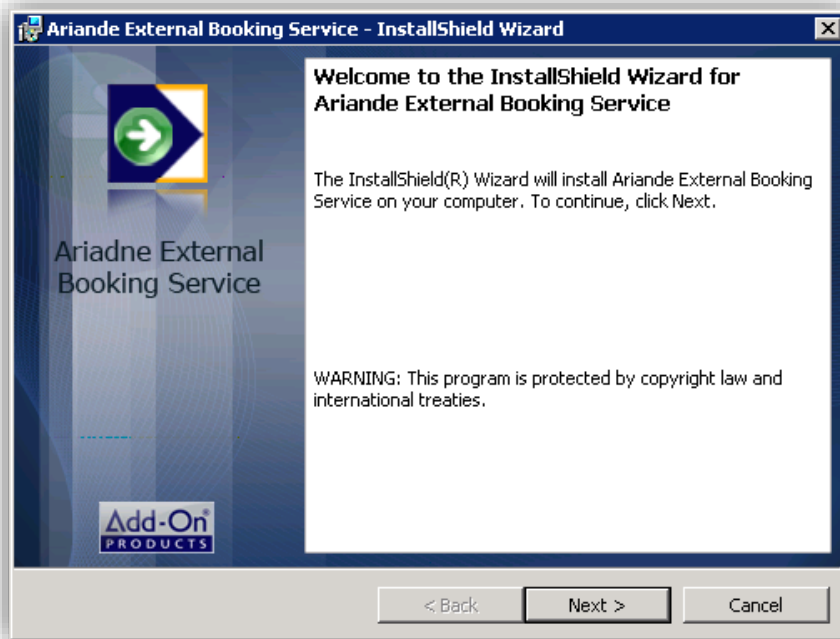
Ariande External Booking Service - InstallShield Wizard

Ariadne External Booking Service

Add-On PRODUCTS

Welcome to the InstallShield Wizard for Ariande External Booking Service

The InstallShield(R) Wizard will install Ariande External Booking Service on your computer. To continue, click Next.

WARNING: This program is protected by copyright law and international treaties.

< Back

Next >

Cancel